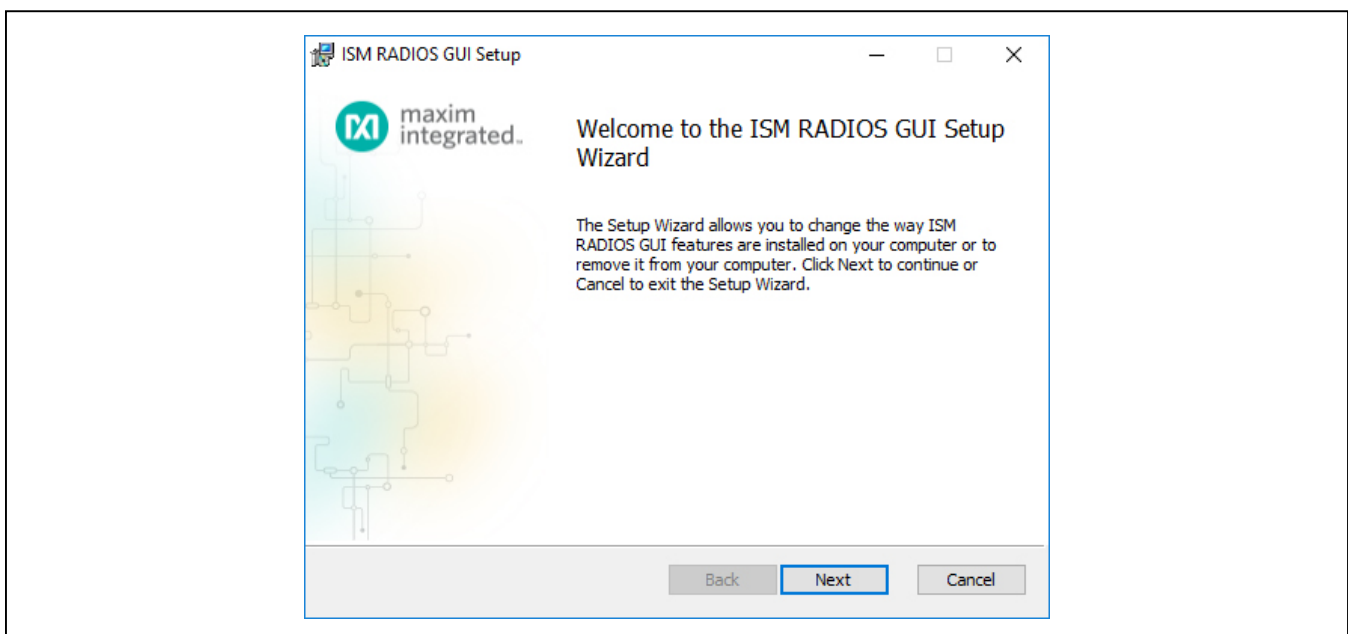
ISM RADIOS GUI Setup

maxim integrated.

Welcome to the ISM RADIOS GUI Setup Wizard

The Setup Wizard allows you to change the way ISM RADIOS GUI features are installed on your computer or to remove it from your computer. Click Next to continue or Cancel to exit the Setup Wizard.

Back Next Cancel